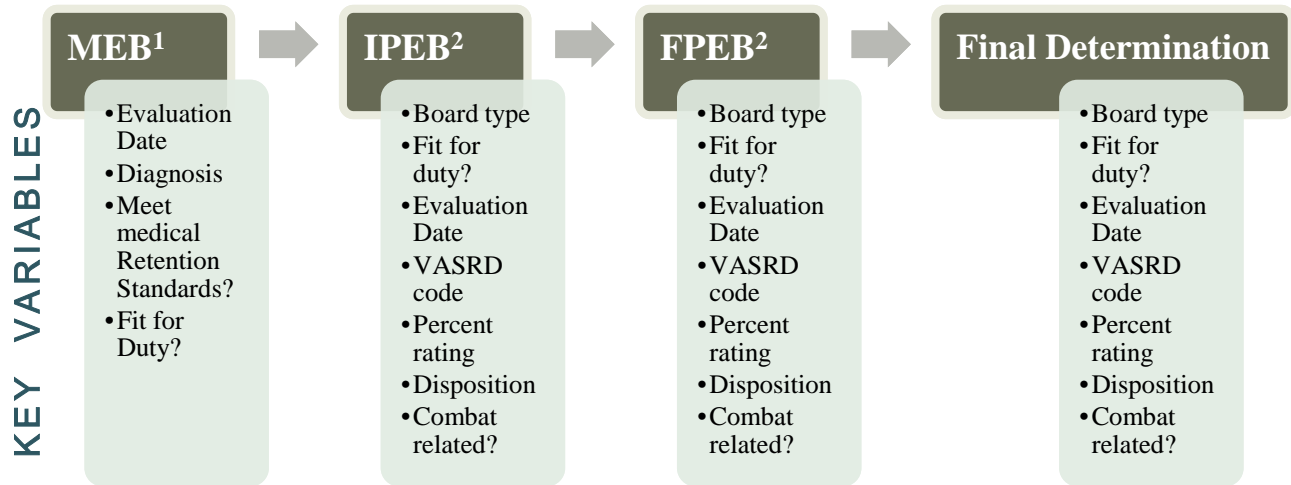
KEY VARIABLES

MEB$^1$

- Evaluation Date
- Diagnosis
- Meet medical Retention Standards?
- Fit for Duty?

IPEB$^2$

- Board type
- Fit for duty?
- Evaluation Date
- VASRD code
- Percent rating
- Disposition
- Combat related?

FPEB$^2$

- Board type
- Fit for duty?
- Evaluation Date
- VASRD code
- Percent rating
- Disposition
- Combat related?

Final Determination

- Board type
- Fit for duty?
- Evaluation Date
- VASRD code
- Percent rating
- Disposition
- Combat related?